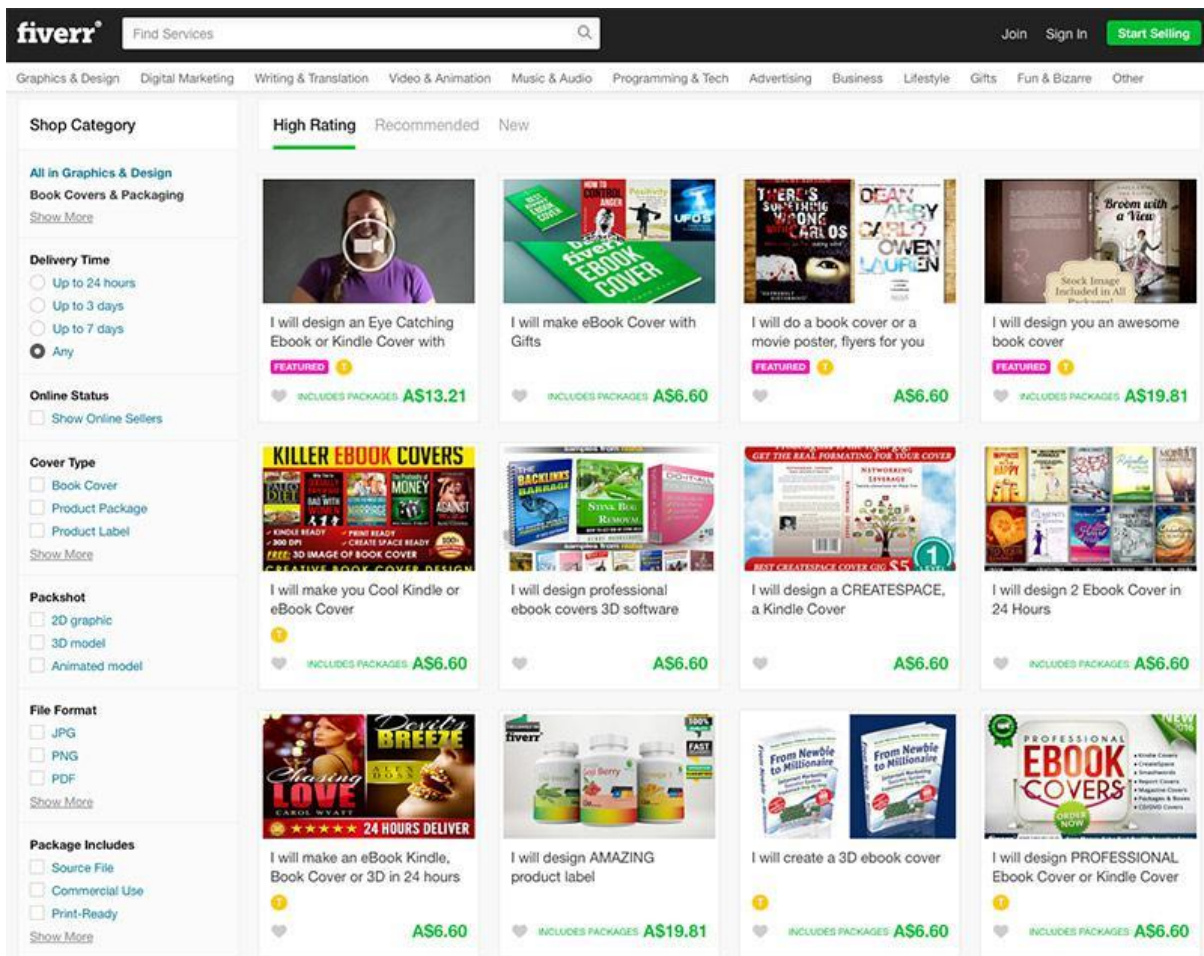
fiverr

Find Services

Join Sign In Start Selling

Graphics & Design Digital Marketing Writing & Translation Video & Animation Music & Audio Programming & Tech Advertising Business Lifestyle Gifts Fun & Bizarre Other

Shop Category

All in Graphics & Design
Book Covers & Packaging
Show More

Delivery Time
Up to 24 hours
Up to 3 days
Up to 7 days
Any

Online Status
Show Online Sellers

Cover Type
Book Cover
Product Package
Product Label
Show More

Packshot
2D graphic
3D model
Animated model

File Format
JPG
PNG
PDF
Show More

Package Includes
Source File
Commercial Use
Print-Ready
Show More

High Rating Recommended New

I will design an Eye Catching Ebook or Kindle Cover with
FEATURED
INCLUDES PACKAGES A$13.21

BEST fiverr EBOOK COVER
I will make eBook Cover with Gifts
INCLUDES PACKAGES A$6.60

I will do a book cover or a movie poster, flyers for you
FEATURED
A$6.60

Broom with a View
Stock Image Included in All Packages!
I will design you an awesome book cover
FEATURED
INCLUDES PACKAGES A$19.81

KILLER EBOOK COVERS
MONEY
KINDLE READY • PRINT READY • 300 DPI • CREATE SPACE READY
FREE: 3D IMAGE OF BOOK COVER
CREATIVE BOOK COVER DESIGN
I will make you Cool Kindle or eBook Cover
INCLUDES PACKAGES A$6.60

THE BACKLINKS BARRAGE
STINK BUG REMOVAL
I will design professional ebook covers 3D software
A$6.60

GET THE REAL FORMATING FOR YOUR COVER
NETWORKING LEVERAGE
BEST CREATESPACE COVER GIG $5
I will design a CREATESPACE, a Kindle Cover
A$6.60

I will design 2 Ebook Cover in 24 Hours
INCLUDES PACKAGES A$6.60

Devil's BREEZE
Chasing LOVE
CAROL WYATT
24 HOURS DELIVER
I will make an eBook Kindle, Book Cover or 3D in 24 hours
A$6.60

fiverr
100%
FAST
Goji Berry
I will design AMAZING product label
INCLUDES PACKAGES A$19.81

From Newbie to Millionaire
I will create a 3D ebook cover
INCLUDES PACKAGES A$6.60

NEW
PROFESSIONAL EBOOK COVERS
ORDER NOW
I will design PROFESSIONAL Ebook Cover or Kindle Cover
INCLUDES PACKAGES A$6.60